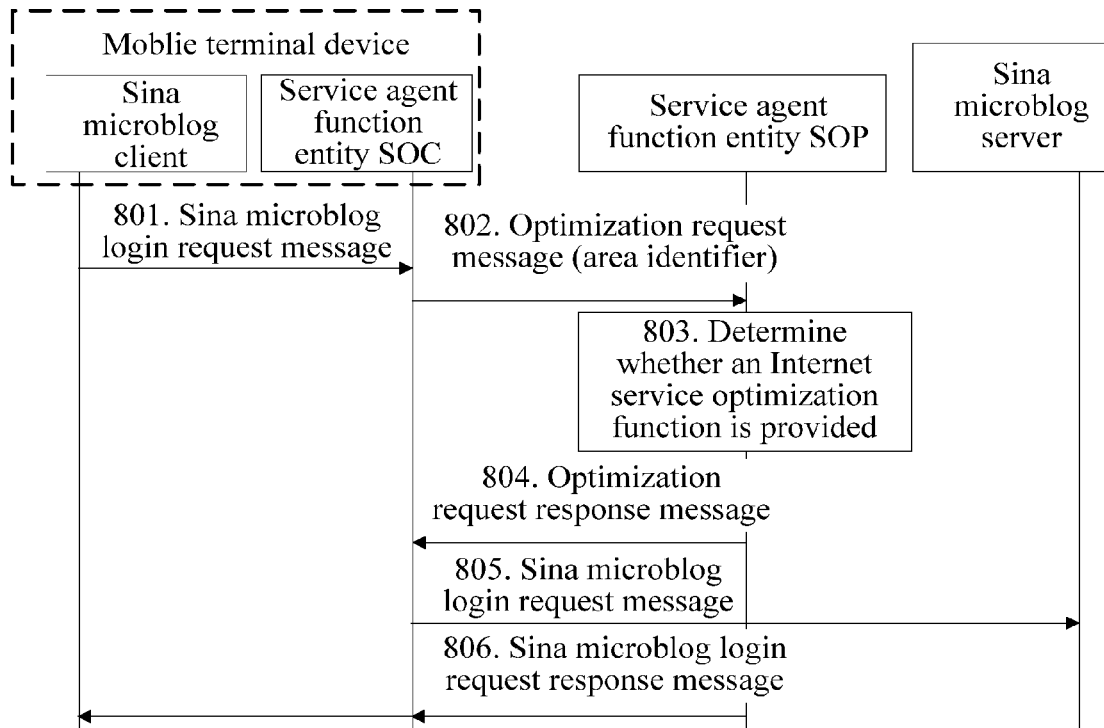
Moblie terminal device

Sina microblog client

Service agent function entity SOC

Service agent function entity SOP

Sina microblog server

801. Sina microblog login request message

802. Optimization request message (area identifier)

803. Determine whether an Internet service optimization function is provided

804. Optimization request response message

805. Sina microblog login request message

806. Sina microblog login request response message